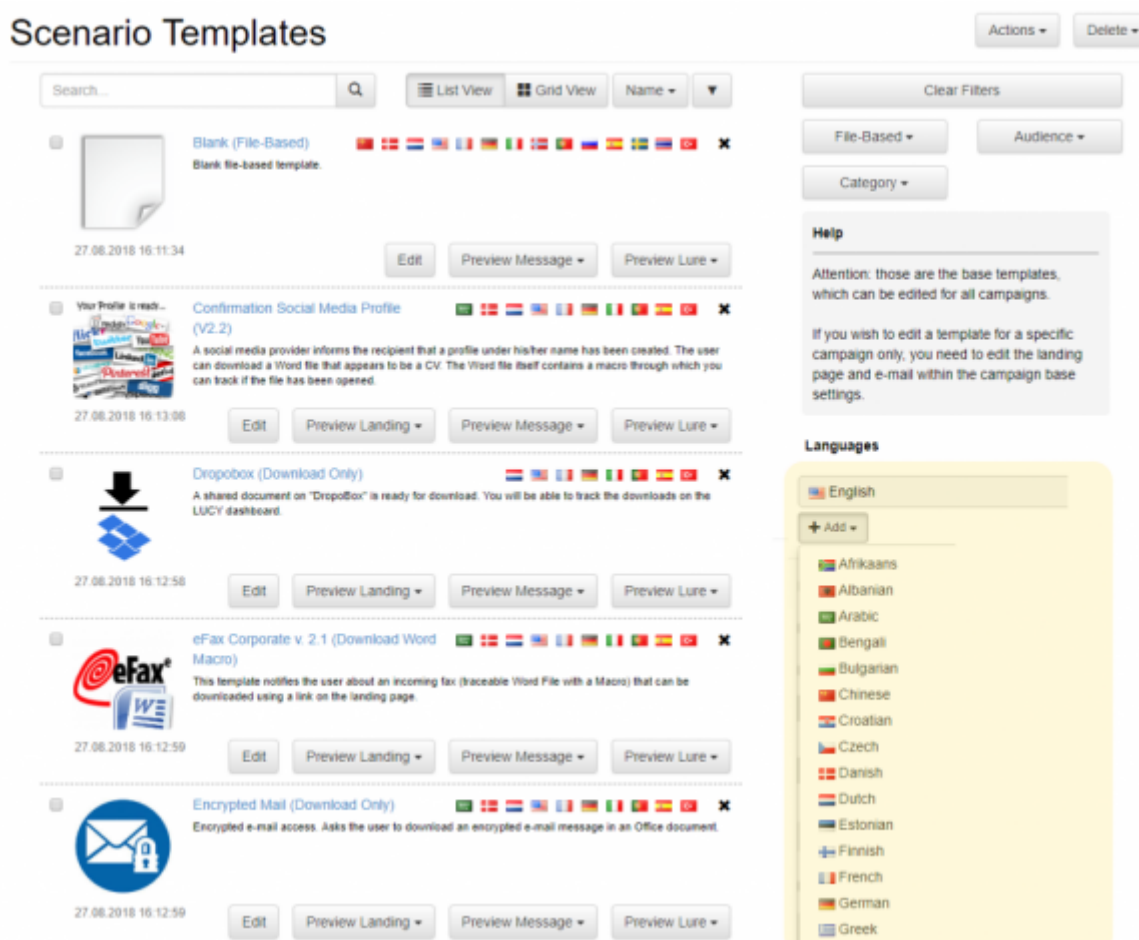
Scenario Templates

Actions ▾ Delete ▾

Search...

List View Grid View Name ▾ ▼

Clear Filters

File-Based ▾ Audience ▾

Category ▾

Blank (File-Based)
Blank file-based template.
27.08.2018 16:11:34
Edit Preview Message ▾ Preview Lure ▾

Your Profile is ready...
Confirmation Social Media Profile (V2.2)
A social media provider informs the recipient that a profile under his/her name has been created. The user can download a Word file that appears to be a CV. The Word file itself contains a macro through which you can track if the file has been opened.
27.08.2018 16:13:08
Edit Preview Landing ▾ Preview Message ▾ Preview Lure ▾

Dropobox (Download Only)
A shared document on "DropoBox" is ready for download. You will be able to track the downloads on the LUCY dashboard.
27.08.2018 16:12:58
Edit Preview Landing ▾ Preview Message ▾ Preview Lure ▾

eFax Corporate v. 2.1 (Download Word Macro)
This template notifies the user about an incoming fax (traceable Word File with a Macro) that can be downloaded using a link on the landing page.
eFax
27.08.2018 16:12:59
Edit Preview Landing ▾ Preview Message ▾ Preview Lure ▾

Encrypted Mail (Download Only)
Encrypted e-mail access. Asks the user to download an encrypted e-mail message in an Office document.
27.08.2018 16:12:59
Edit Preview Landing ▾ Preview Message ▾ Preview Lure ▾

Help

Attention: those are the base templates, which can be edited for all campaigns.

If you wish to edit a template for a specific campaign only, you need to edit the landing page and e-mail within the campaign base settings.

Languages

English
+ Add ▾
Afrikaans
Albanian
Arabic
Bengali
Bulgarian
Chinese
Croatian
Czech
Danish
Dutch
Estonian
Finnish
French
German
Greek